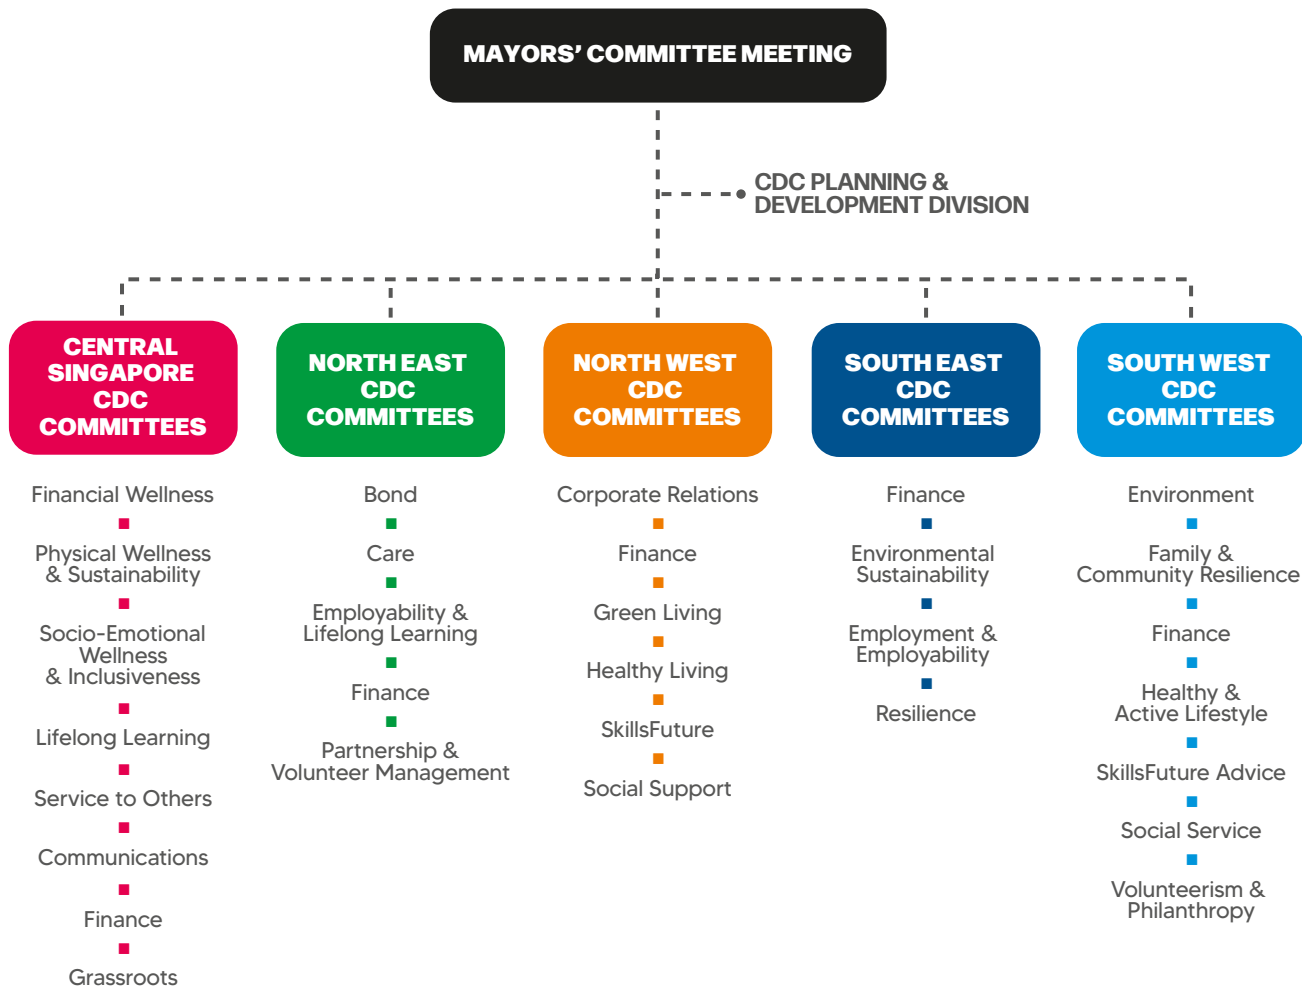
MAYORS' COMMITTEE MEETING

CDC PLANNING & DEVELOPMENT DIVISION

CENTRAL SINGAPORE CDC COMMITTEES

Financial Wellness

Physical Wellness & Sustainability

Socio-Emotional Wellness & Inclusiveness

Lifelong Learning

Service to Others

Communications

Finance

Grassroots

NORTH EAST CDC COMMITTEES

Bond

Care

Employability & Lifelong Learning

Finance

Partnership & Volunteer Management

NORTH WEST CDC COMMITTEES

Corporate Relations

Finance

Green Living

Healthy Living

SkillsFuture

Social Support

SOUTH EAST CDC COMMITTEES

Finance

Environmental Sustainability

Employment & Employability

Resilience

SOUTH WEST CDC COMMITTEES

Environment

Family & Community Resilience

Finance

Healthy & Active Lifestyle

SkillsFuture Advice

Social Service

Volunteerism & Philanthropy